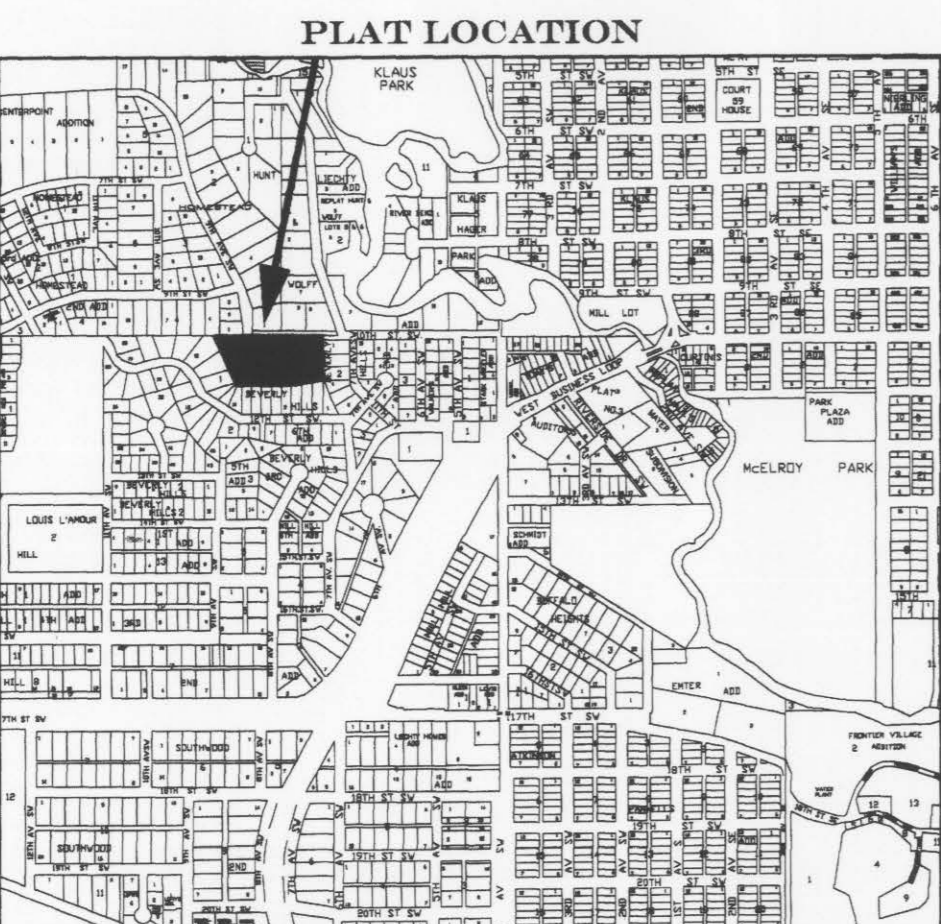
PLAT LOCATION

KLAUS PARK

5TH ST SW

6TH ST SW

7TH ST SW

8TH ST SW

9TH ST SW

COURT HOUSE

CENTERPOINT ADDITION

HOMESTEAD

HUNT

LIECHTY ADD

REPLAT HUNT'S & WOLFF

RIVER BEND ADD

KLAUS

HAGER

PARK

ADD

WOLFF

MILL LOT

9TH ST SE

BEVERLY HILLS

12TH ST SW

5TH ADD

BEVERLY HILLS

WEST BUSINESS LOOP

PLAT NO.3

AUDITOR'S

RIVERSIDE

CURTIS

PARK PLAZA ADD

McELROY PARK

LOUIS L'AMOUR 2 HILL

BEVERLY HILLS 2

1ST ADD

SCHMIDT ADD

BUFFALO HEIGHTS

EMTER ADD

17TH ST SW

FRONTIER VILLAGE 2 ADDITION

SOUTHWOOD

LIECHTY HOMES ADD

18TH ST SW

19TH ST SW

20TH ST SW

SOUTHWOOD

19TH ST SW

2ND

20TH

19TH ST SW

12

13

4

9

11